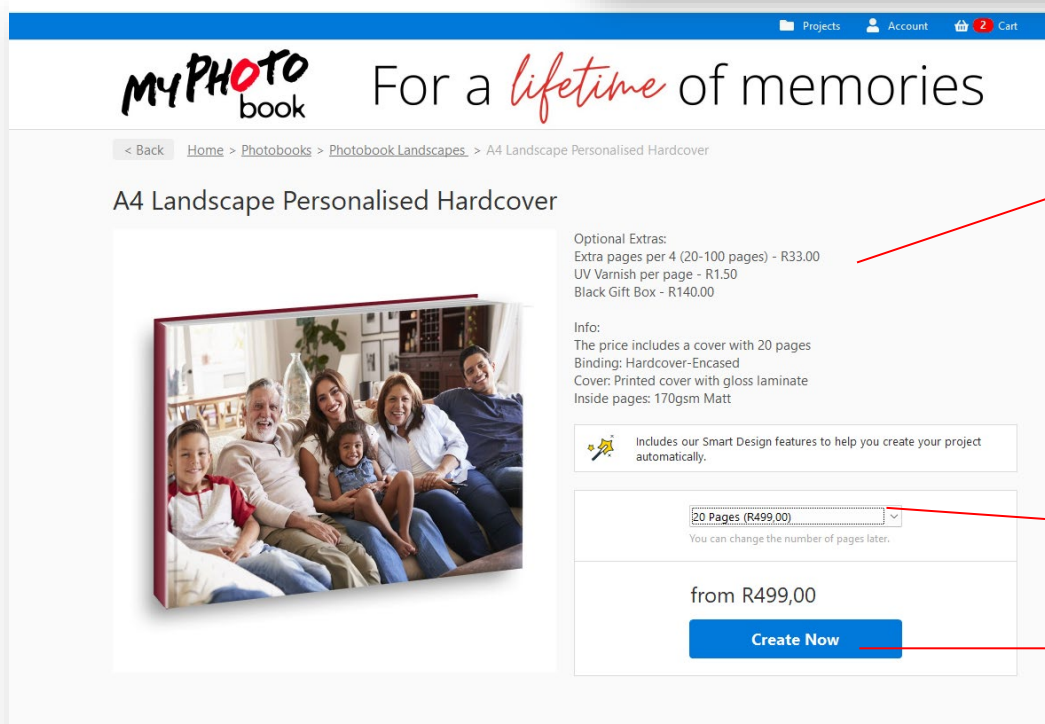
Projects Account 2 Cart

MY PHOTO book For a lifetime of memories

< Back Home > Photobooks > Photobook Landscapes > A4 Landscape Personalised Hardcover

A4 Landscape Personalised Hardcover

Optional Extras:
Extra pages per 4 (20-100 pages) - R33.00
UV Varnish per page - R1.50
Black Gift Box - R140.00

Info:
The price includes a cover with 20 pages
Binding: Hardcover-Encased
Cover: Printed cover with gloss laminate
Inside pages: 170gsm Matt

Includes our Smart Design features to help you create your project automatically.

20 Pages (R499,00)
You can change the number of pages later.

from R499,00

Create Now